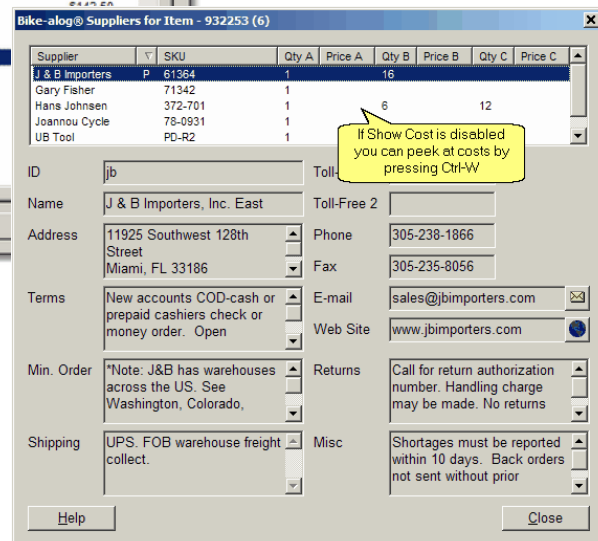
$142.50

Bike-alog® Suppliers for Item - 932253 (6)

×

| Supplier | ▽ | SKU | Qty A | Price A | Qty B | Price B | Qty C | Price C |
|---|---|---|---|---|---|---|---|---|
| J & B Importers | P | 61364 | 1 | | 16 | | | |
| Gary Fisher | | 71342 | 1 | | | | | |
| Hans Johnsen | | 372-701 | 1 | | 6 | | 12 | |
| Joannou Cycle | | 78-0931 | 1 | | | | | |
| UB Tool | | PD-R2 | 1 | | | | | |

If Show Cost is disabled you can peek at costs by pressing Ctrl-W

ID jb

Toll-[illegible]

Name J & B Importers, Inc. East

Toll-Free 2

Address 11925 Southwest 128th Street Miami, FL 33186

Phone 305-238-1866

Fax 305-235-8056

Terms New accounts COD-cash or prepaid cashiers check or money order. Open

E-mail sales@jbimporters.com

Web Site www.jbimporters.com

Min. Order *Note: J&B has warehouses across the US. See Washington, Colorado,

Returns Call for return authorization number. Handling charge may be made. No returns

Shipping UPS. FOB warehouse freight collect.

Misc Shortages must be reported within 10 days. Back orders not sent without prior

Help

Close